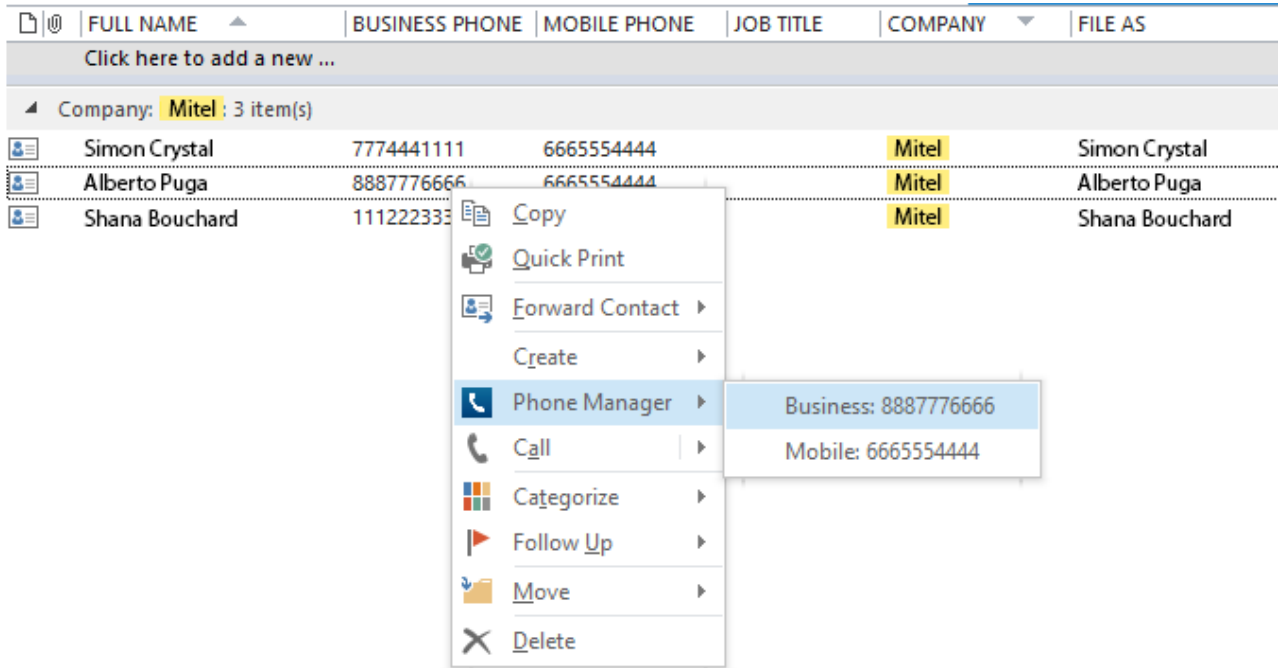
| | FULL NAME | BUSINESS PHONE | MOBILE PHONE | JOB TITLE | COMPANY | FILE AS |
|---|---|---|---|---|---|---|
| | Click here to add a new ... | | | | | |

Company: Mitel : 3 item(s)

| | FULL NAME | BUSINESS PHONE | MOBILE PHONE | JOB TITLE | COMPANY | FILE AS |
|---|---|---|---|---|---|---|
| | Simon Crystal | 7774441111 | 6665554444 | | Mitel | Simon Crystal |
| | Alberto Puga | 8887776666 | 6665554444 | | Mitel | Alberto Puga |
| | Shana Bouchard | 11122233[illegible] | | | Mitel | Shana Bouchard |

Copy
Quick Print
Forward Contact
Create
Phone Manager
Call
Categorize
Follow Up
Move
Delete

Business: 8887776666
Mobile: 6665554444